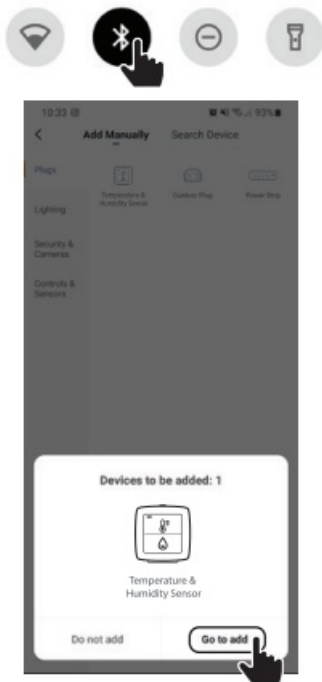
10:32
93%
<
Add Manually
Search Device
Plugs
Lighting
Security & Cameras
Controls & Sensors
Temperature & Humidity Sensor
Outdoor Plug
Power Strip

Devices to be added: 1
Temperature & Humidity Sensor
Do not add
Go to add